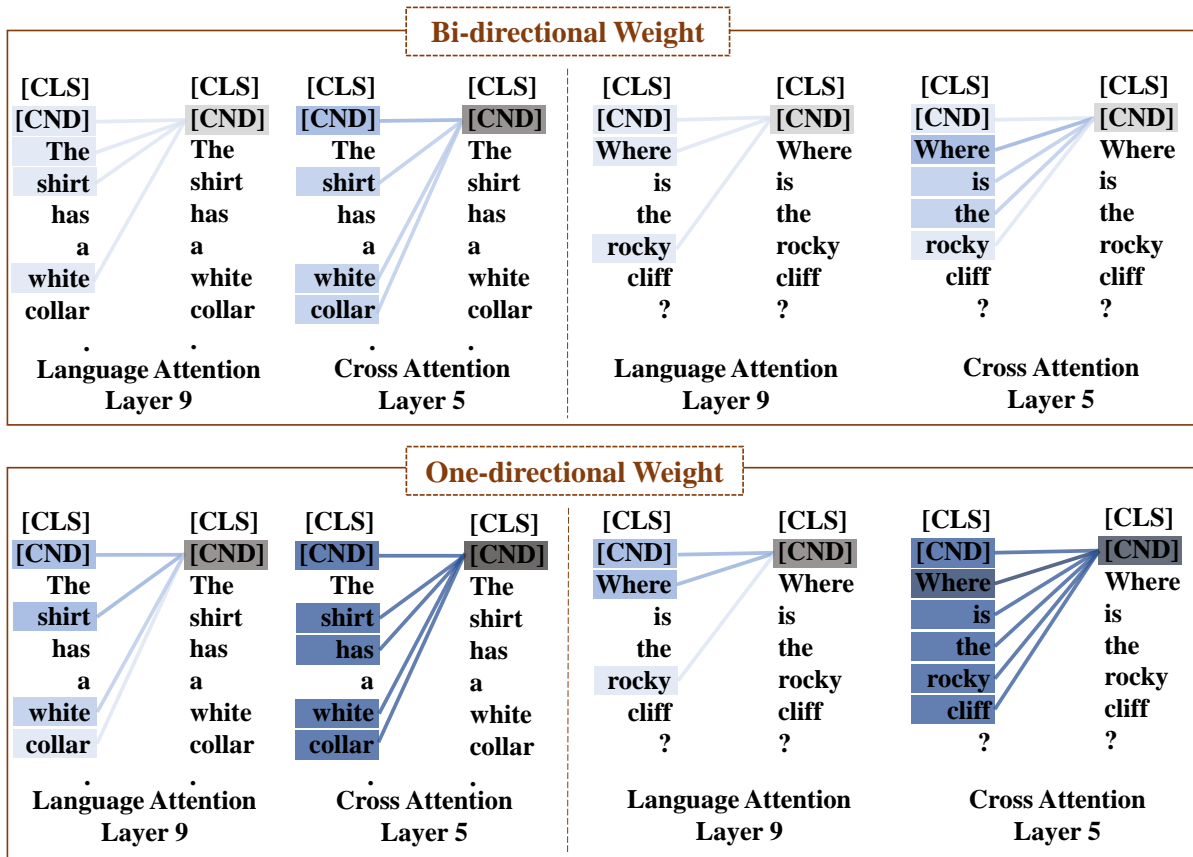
Bi-directional Weight

[CLS] [CND] The shirt has a white collar .

[CLS] [CND] The shirt has a white collar .

Language Attention Layer 9

[CLS] [CND] The shirt has a white collar .

[CLS] [CND] The shirt has a white collar .

Cross Attention Layer 5

[CLS] [CND] Where is the rocky cliff ?

[CLS] [CND] Where is the rocky cliff ?

Language Attention Layer 9

[CLS] [CND] Where is the rocky cliff ?

[CLS] [CND] Where is the rocky cliff ?

Cross Attention Layer 5

One-directional Weight

[CLS] [CND] The shirt has a white collar .

[CLS] [CND] The shirt has a white collar .

Language Attention Layer 9

[CLS] [CND] The shirt has a white collar .

[CLS] [CND] The shirt has a white collar .

Cross Attention Layer 5

[CLS] [CND] Where is the rocky cliff ?

[CLS] [CND] Where is the rocky cliff ?

Language Attention Layer 9

[CLS] [CND] Where is the rocky cliff ?

[CLS] [CND] Where is the rocky cliff ?

Cross Attention Layer 5